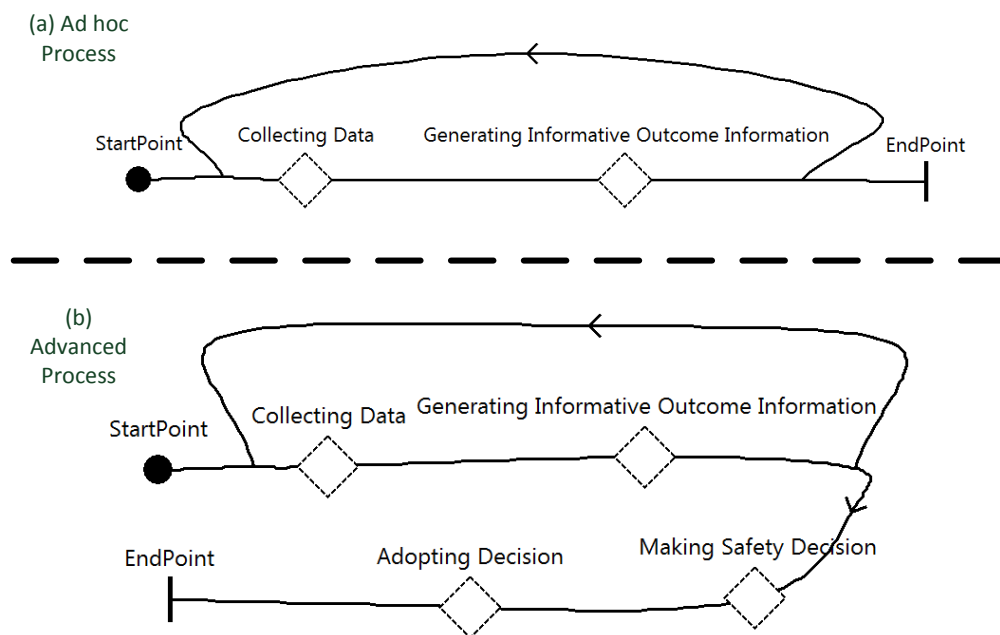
(a) Ad hoc Process

StartPoint

Collecting Data

Generating Informative Outcome Information

EndPoint

(b) Advanced Process

StartPoint

Collecting Data

Generating Informative Outcome Information

EndPoint

Adopting Decision

Making Safety Decision